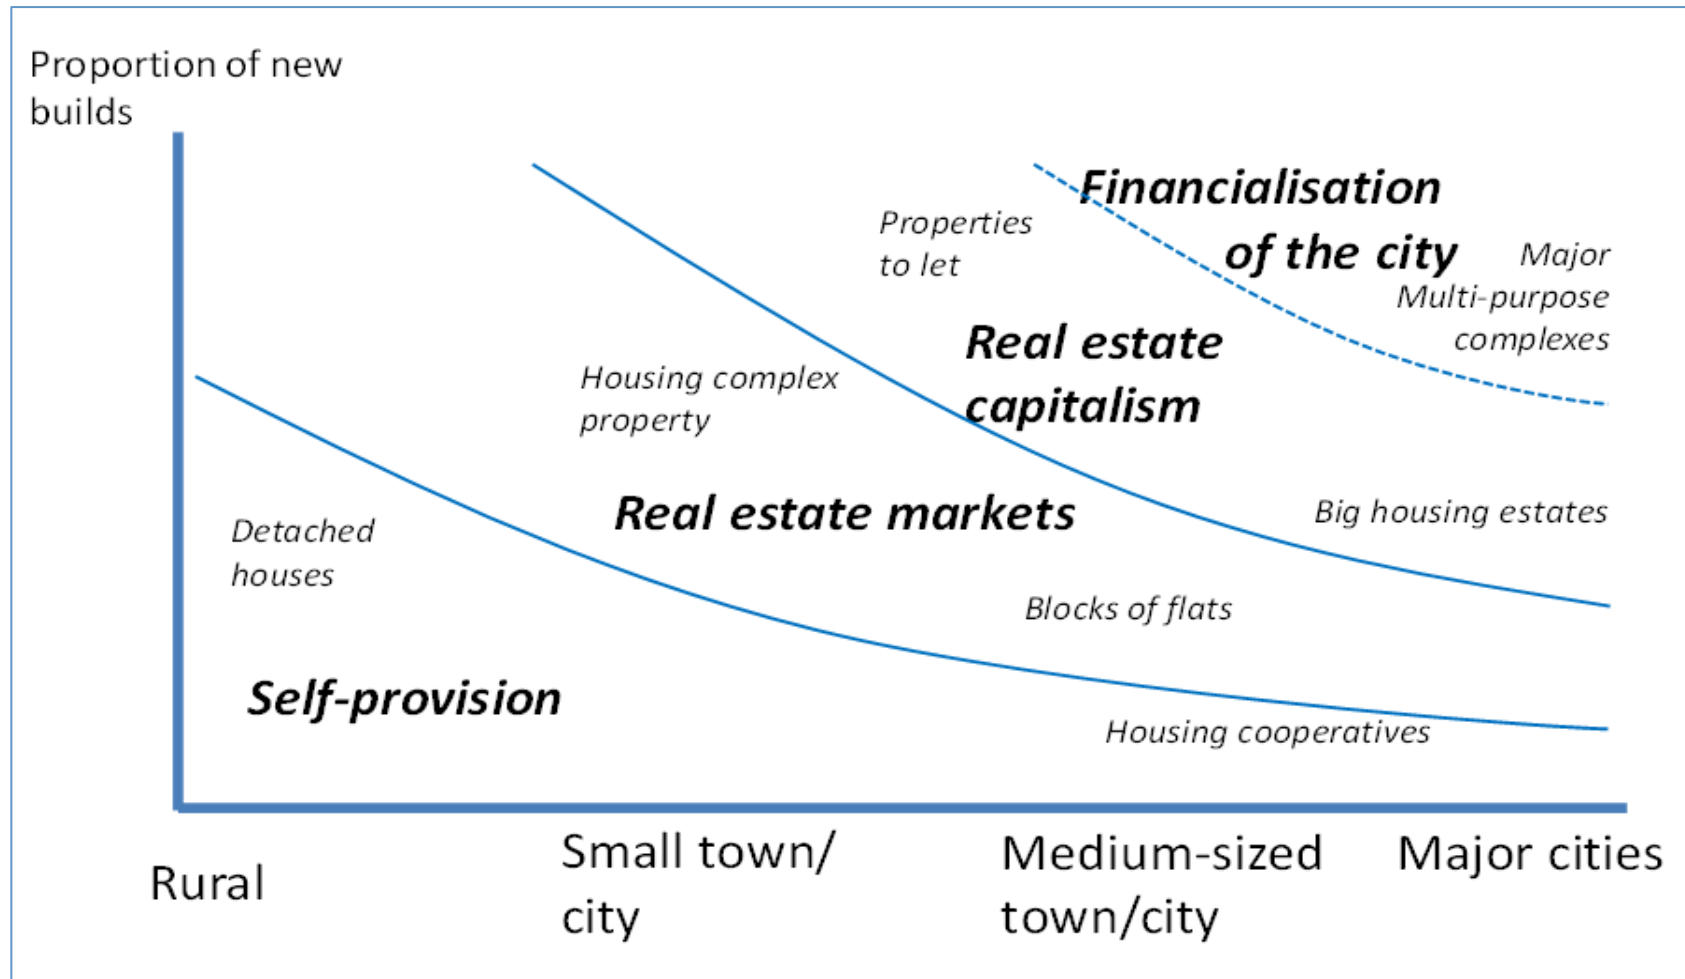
Proportion of new builds

Financialisation of the city

Properties to let

Major Multi-purpose complexes

Real estate capitalism

Housing complex property

Real estate markets

Big housing estates

Detached houses

Blocks of flats

Self-provision

Housing cooperatives

Rural

Small town/ city

Medium-sized town/city

Major cities